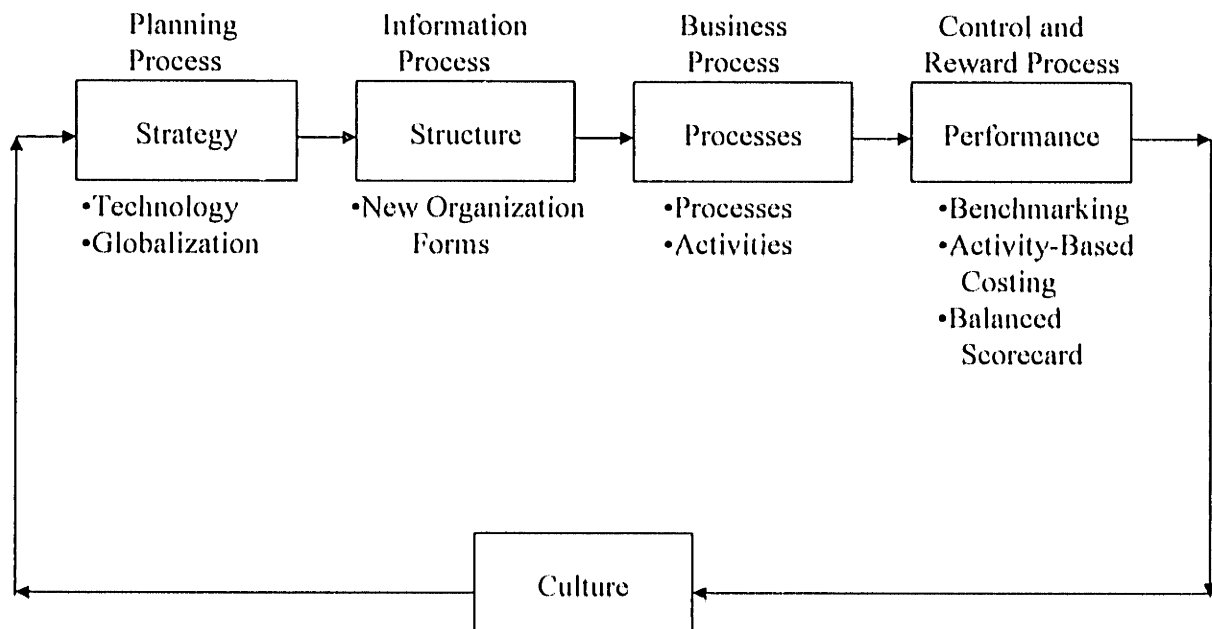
Planning Process

Strategy

•Technology
•Globalization

Information Process

Structure

•New Organization Forms

Business Process

Processes

•Processes
•Activities

Control and Reward Process

Performance

•Benchmarking
•Activity-Based Costing
•Balanced Scorecard

Culture